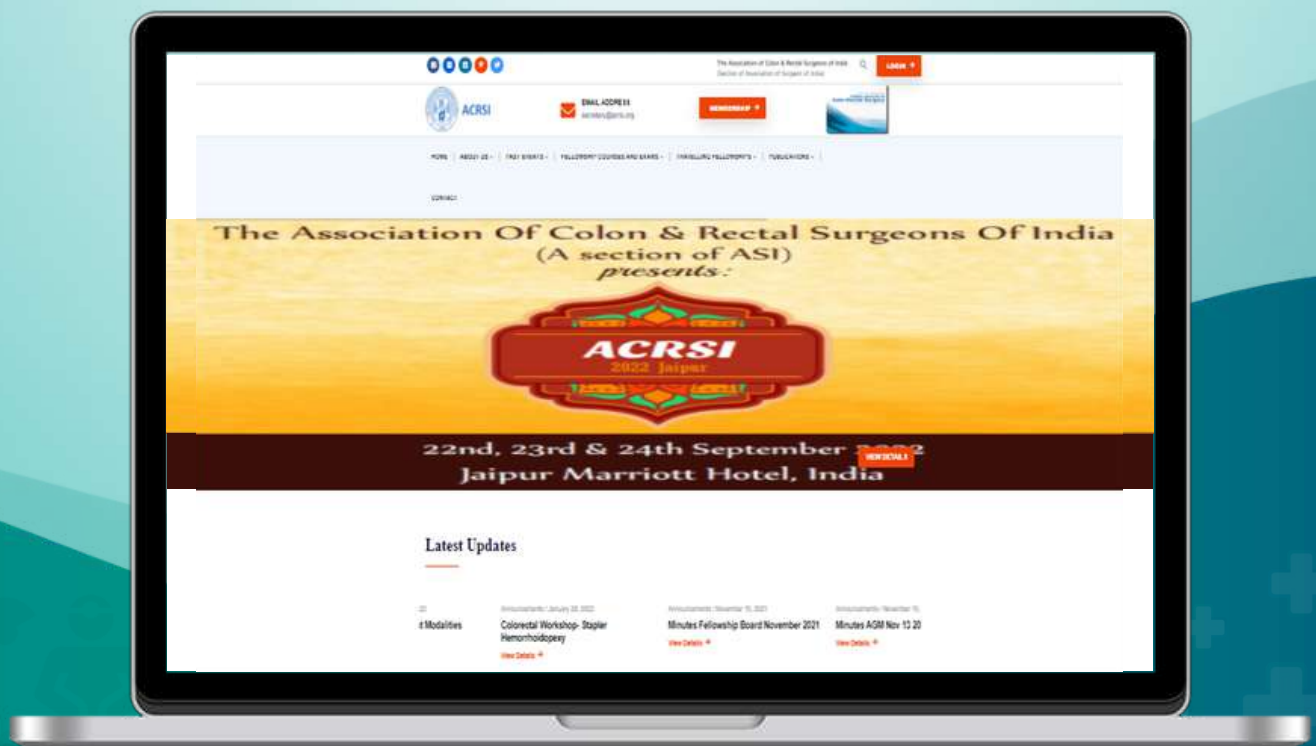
The Association of Colon & Rectal Surgeons of India
Section of Association of Surgeons of India

LOGIN

ACRSI

EMAIL ADDRESS
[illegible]

MEMBERSHIP

HOME | ABOUT US | PAST EVENTS | FELLOWSHIP COURSES AND EXAMS | TRAVELLING FELLOWSHIPS | PUBLICATIONS

CONTACT

The Association Of Colon & Rectal Surgeons Of India
(A section of ASI)
presents:

ACRSI
2022 Jaipur

22nd, 23rd & 24th September 2022
Jaipur Marriott Hotel, India

VIEW DETAILS

Latest Updates

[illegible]
t Modalities

Announcements / January 20, 2022
Colorectal Workshop- Stapler Hemorrhoidopexy
View Details

Announcements / November 15, 2021
Minutes Fellowship Board November 2021
View Details

Announcements / November 15,
Minutes AGM Nov 13 20
View Details